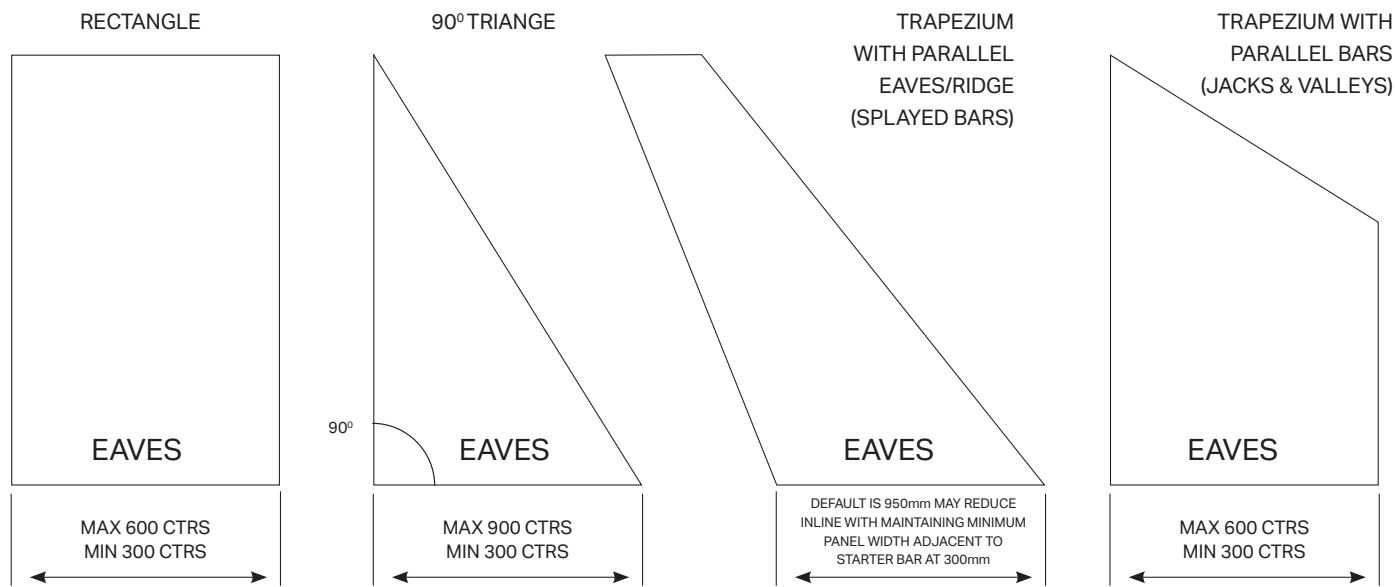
RECTANGLE

EAVES

MAX 600 CTRS
MIN 300 CTRS

$90^0$ TRIANGE

$90^0$

EAVES

MAX 900 CTRS
MIN 300 CTRS

TRAPEZIUM
WITH PARALLEL
EAVES/RIDGE
(SPLAYED BARS)

EAVES

DEFAULT IS 950mm MAY REDUCE INLINE WITH MAINTAINING MINIMUM PANEL WIDTH ADJACENT TO STARTER BAR AT 300mm

TRAPEZIUM WITH
PARALLEL BARS
(JACKS & VALLEYS)

EAVES

MAX 600 CTRS
MIN 300 CTRS